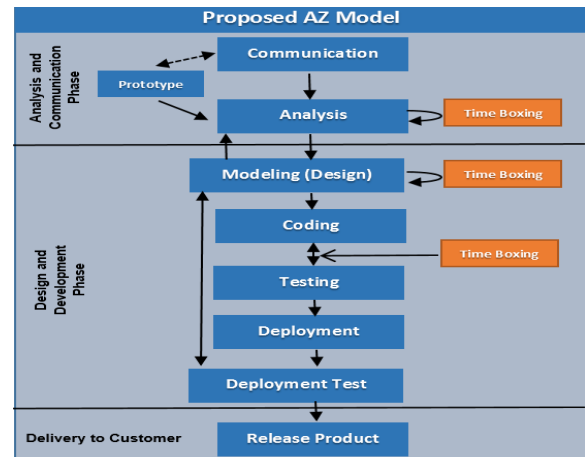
Proposed AZ Model

Analysis and Communication Phase

Communication

Prototype

Analysis

Time Boxing

Design and Development Phase

Modeling (Design)

Time Boxing

Coding

Time Boxing

Testing

Deployment

Deployment Test

Delivery to Customer

Release Product